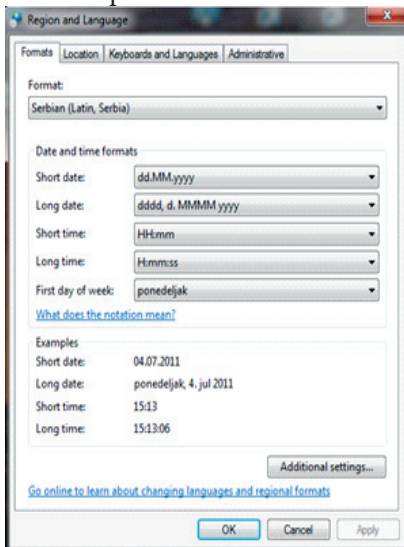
Region and Language

Formats | Location | Keyboards and Languages | Administrative

Format:
Serbian (Latin, Serbia)

Date and time formats

| | |
|---|---|
| Short date: | dd.MM.yyyy |
| Long date: | dddd, d. MMMM yyyy |
| Short time: | HH:mm |
| Long time: | H:mm:ss |
| First day of week: | ponedeljak |

What does the notation mean?

Examples

| | |
|---|---|
| Short date: | 04.07.2011 |
| Long date: | ponedeljak, 4. jul 2011 |
| Short time: | 15:13 |
| Long time: | 15:13:06 |

Additional settings...

Go online to learn about changing languages and regional formats

OK | Cancel | Apply